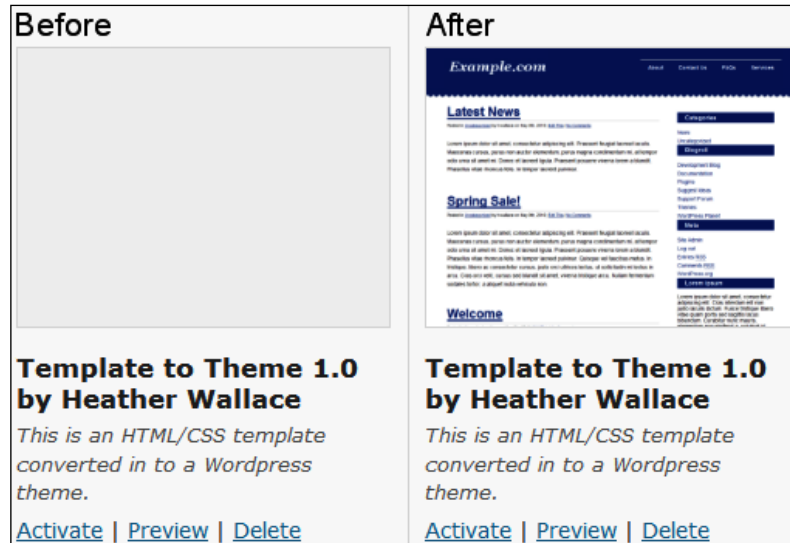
Before

Template to Theme 1.0 by Heather Wallace

This is an HTML/CSS template converted in to a Wordpress theme.

Activate | Preview | Delete

After

Example.com

About Contact Us FAQs Services

Latest News

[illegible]

Spring Sale!

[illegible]

Welcome

Categories

Blogroll

Meta

Lorem Ipsum

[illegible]

Template to Theme 1.0 by Heather Wallace

This is an HTML/CSS template converted in to a Wordpress theme.

Activate | Preview | Delete